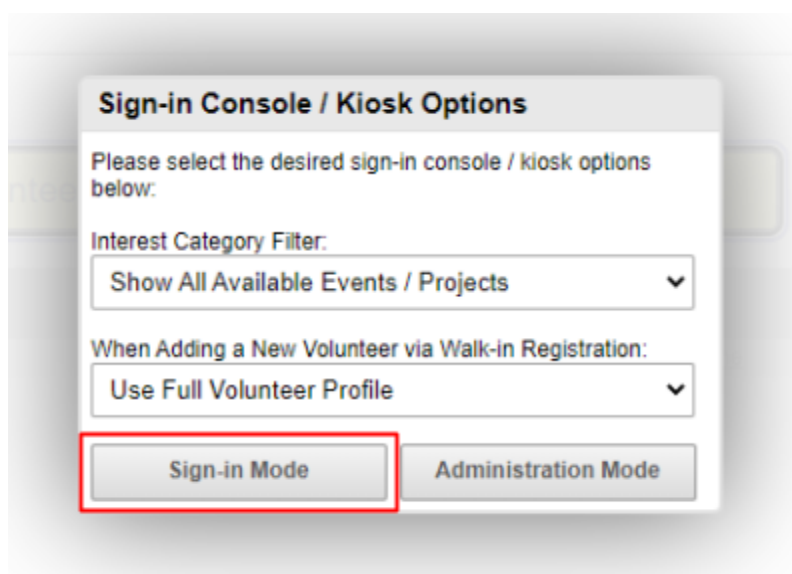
Sign-in Console / Kiosk Options

Please select the desired sign-in console / kiosk options below:

Interest Category Filter:

Show All Available Events / Projects

When Adding a New Volunteer via Walk-in Registration:

Use Full Volunteer Profile

Sign-in Mode

Administration Mode